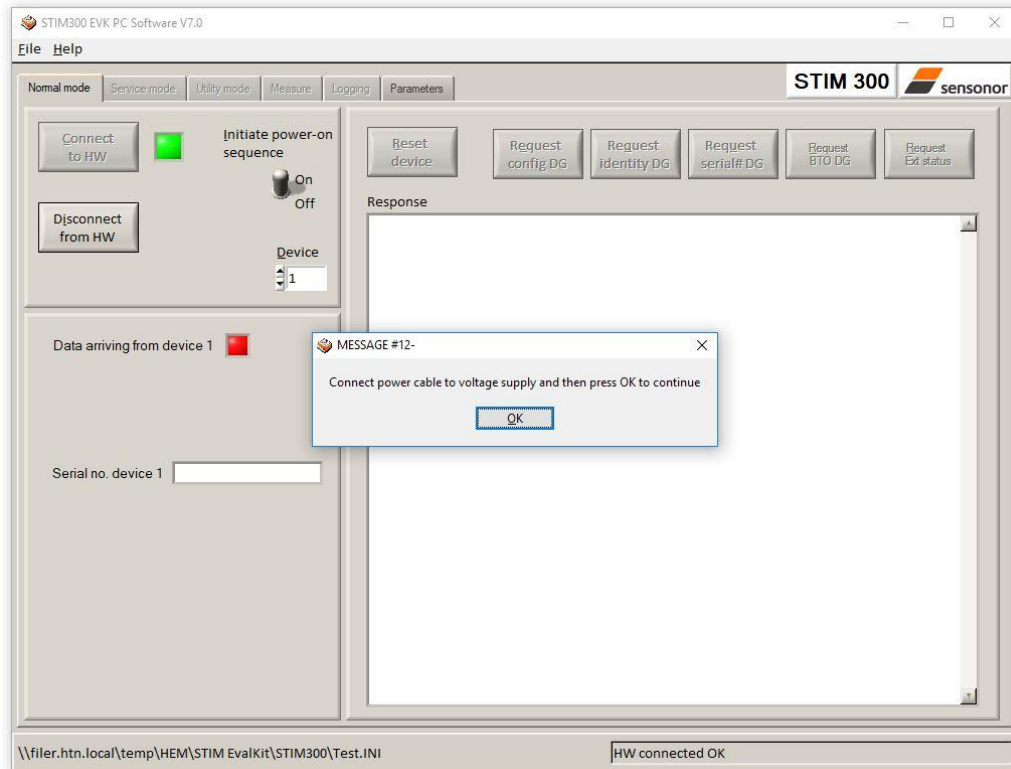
STIM300 EVK PC Software V7.0

File Help

Normal mode Service mode Utility mode Measure Logging Parameters

STIM 300 sensonor

Connect to HW

Initiate power-on sequence

On Off

Disconnect from HW

Device 1

Reset device

Request config DG

Request identity DG

Request serial# DG

Request BTO DG

Request Ext status

Response

Data arriving from device 1

Serial no. device 1

MESSAGE #12-

Connect power cable to voltage supply and then press OK to continue

OK

\\filer.htn.local\temp\HEM\STIM EvalKit\STIM300\Test.INI

HW connected OK